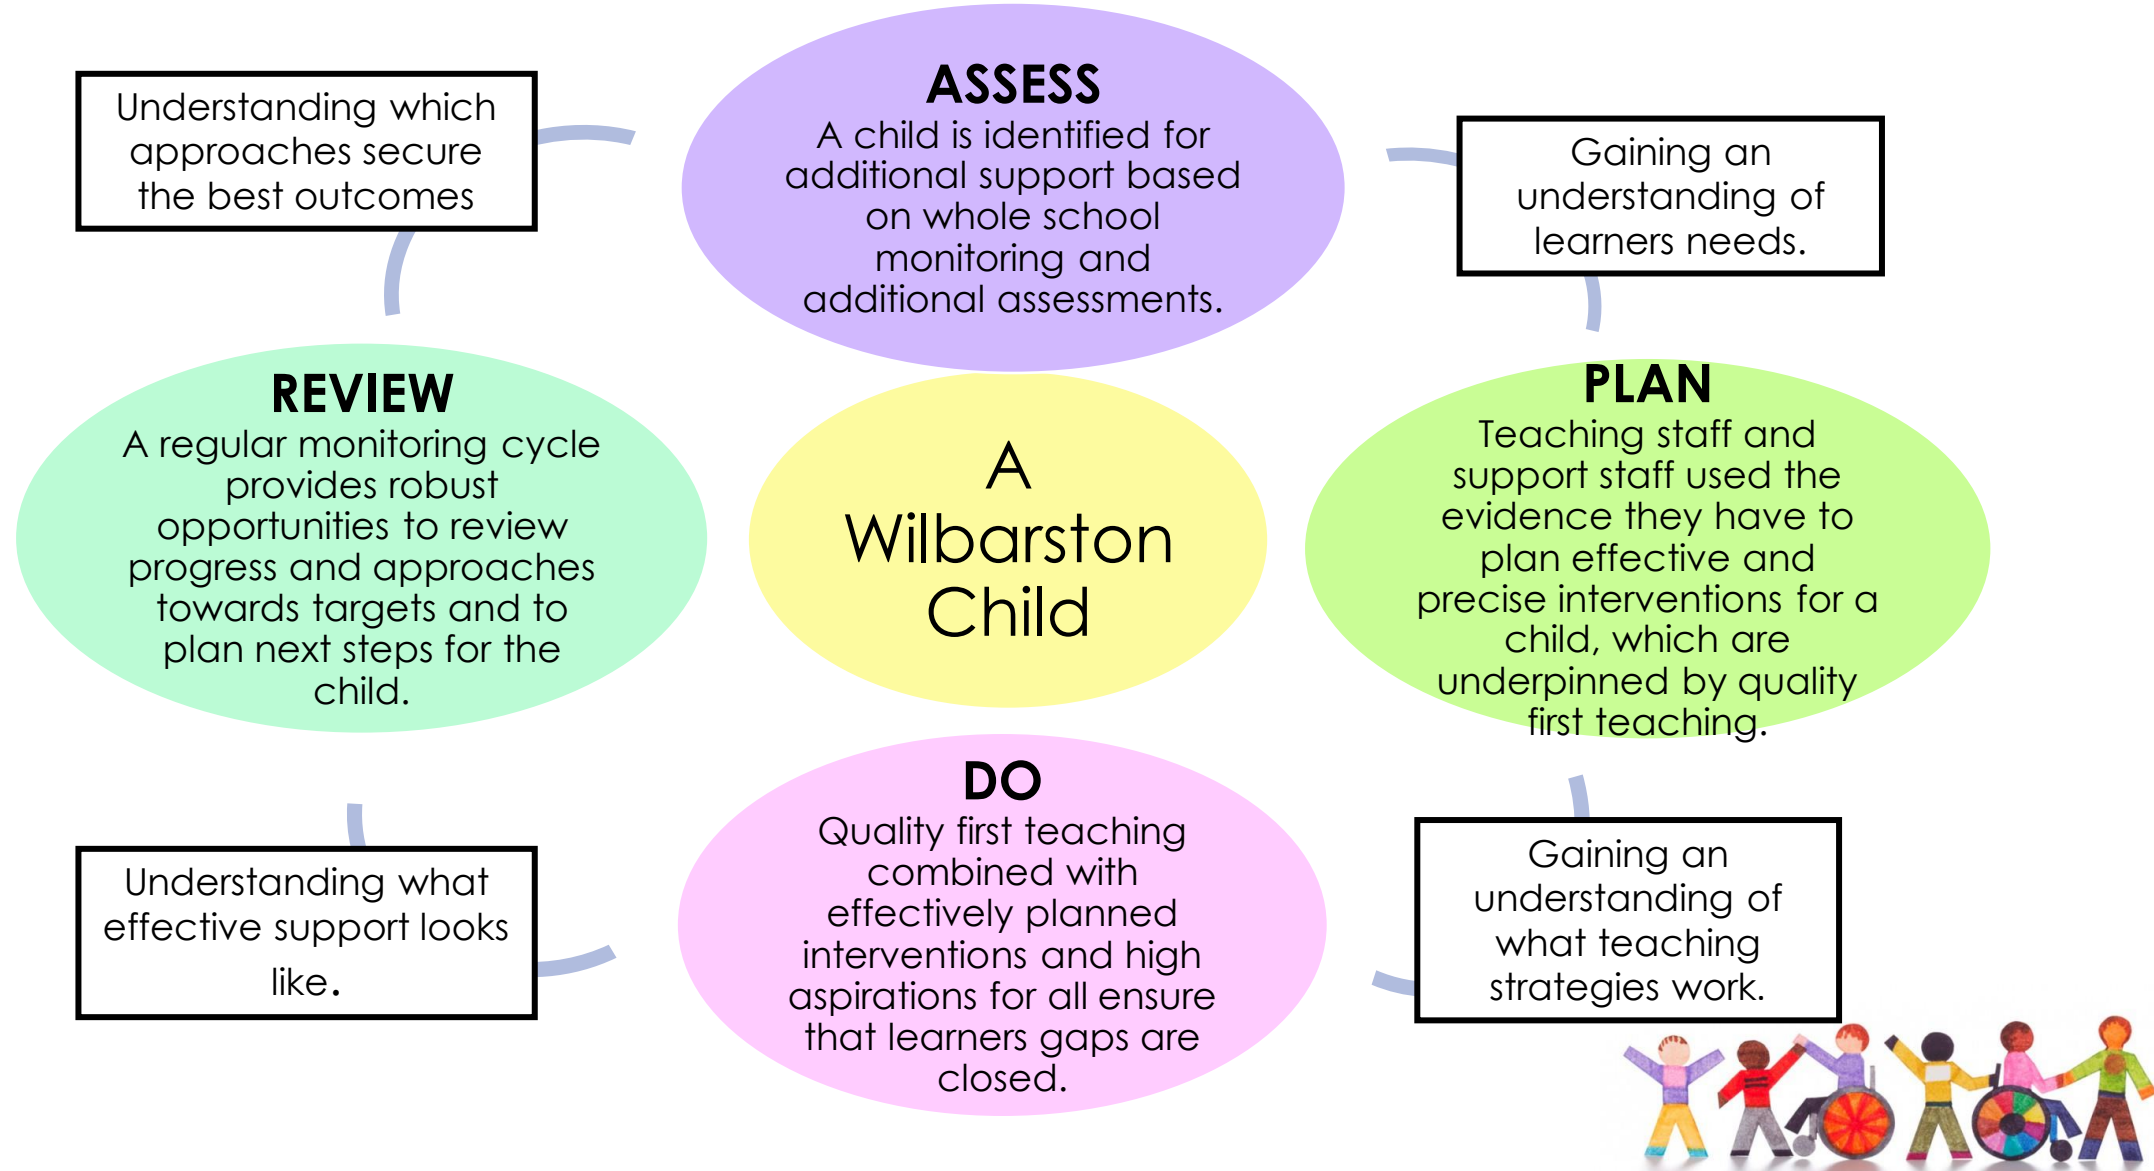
Understanding which approaches secure the best outcomes

ASSESS
A child is identified for additional support based on whole school monitoring and additional assessments.

Gaining an understanding of learners needs.

REVIEW
A regular monitoring cycle provides robust opportunities to review progress and approaches towards targets and to plan next steps for the child.

A Wilbarston Child

PLAN
Teaching staff and support staff used the evidence they have to plan effective and precise interventions for a child, which are underpinned by quality first teaching.

DO
Quality first teaching combined with effectively planned interventions and high aspirations for all ensure that learners gaps are closed.

Understanding what effective support looks like.

Gaining an understanding of what teaching strategies work.